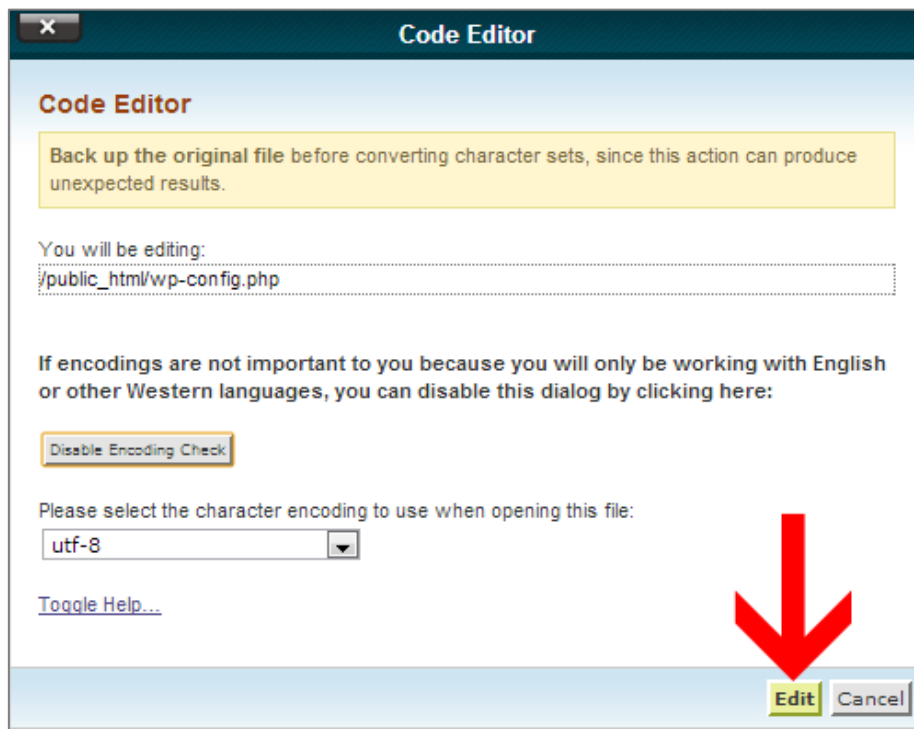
×

Code Editor

Code Editor

Back up the original file before converting character sets, since this action can produce unexpected results.

You will be editing:
/public_html/wp-config.php

If encodings are not important to you because you will only be working with English or other Western languages, you can disable this dialog by clicking here:

Disable Encoding Check

Please select the character encoding to use when opening this file:
utf-8

Toggle Help...

Edit Cancel